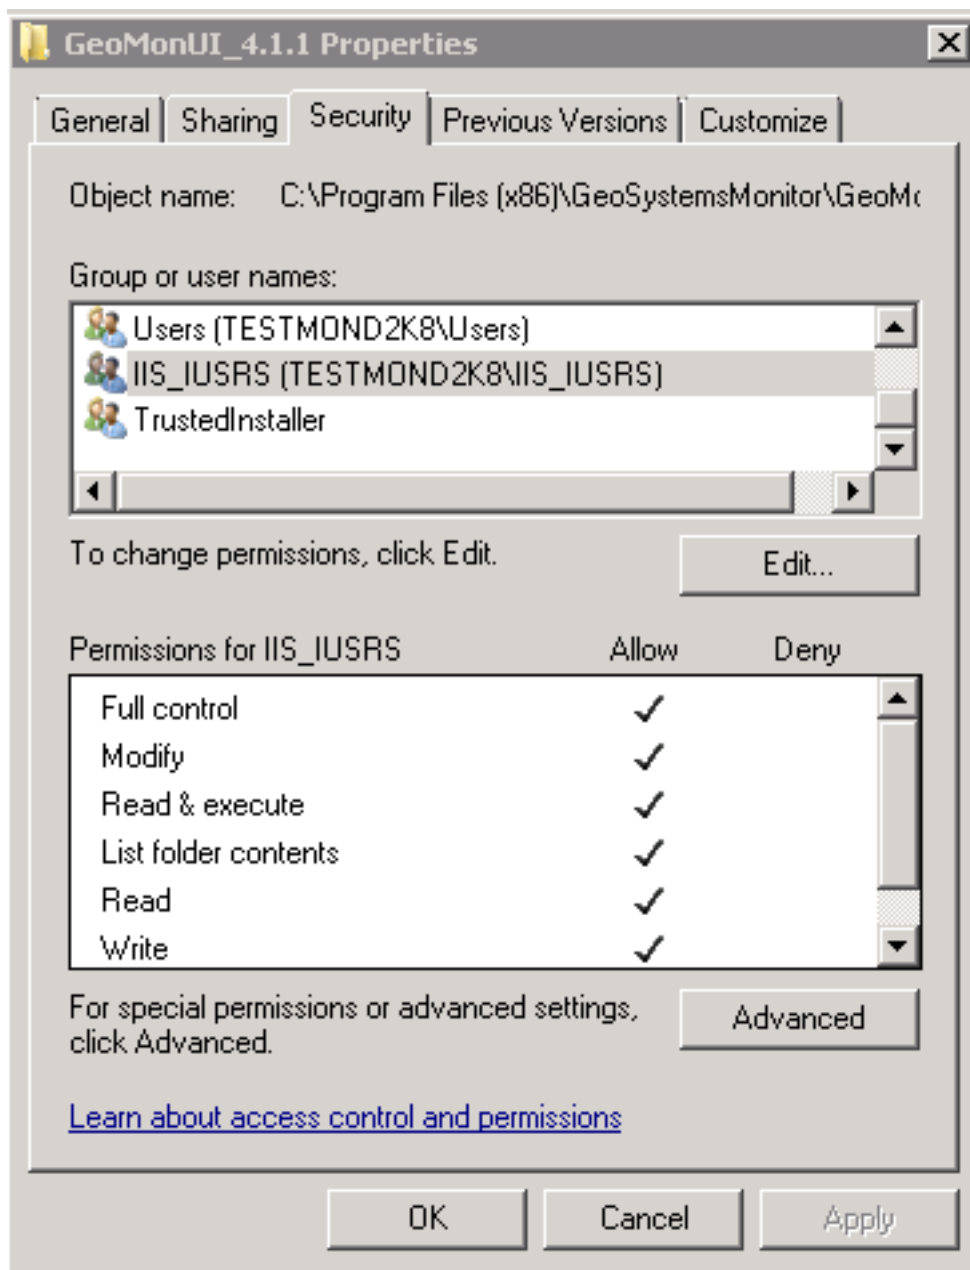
GeoMonUI_4.1.1 Properties

General | Sharing | Security | Previous Versions | Customize

Object name: C:\Program Files (x86)\GeoSystemsMonitor\GeoM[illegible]

Group or user names:

Users (TESTMOND2K8\Users)
IIS_IUSRS (TESTMOND2K8\IIS_IUSRS)
TrustedInstaller

To change permissions, click Edit.

Edit...

| Permissions for IIS_IUSRS | Allow | Deny |
|---|---|---|
| Full control | ✓ | |
| Modify | ✓ | |
| Read & execute | ✓ | |
| List folder contents | ✓ | |
| Read | ✓ | |
| Write | ✓ | |

For special permissions or advanced settings, click Advanced.

Advanced

Learn about access control and permissions

OK Cancel Apply